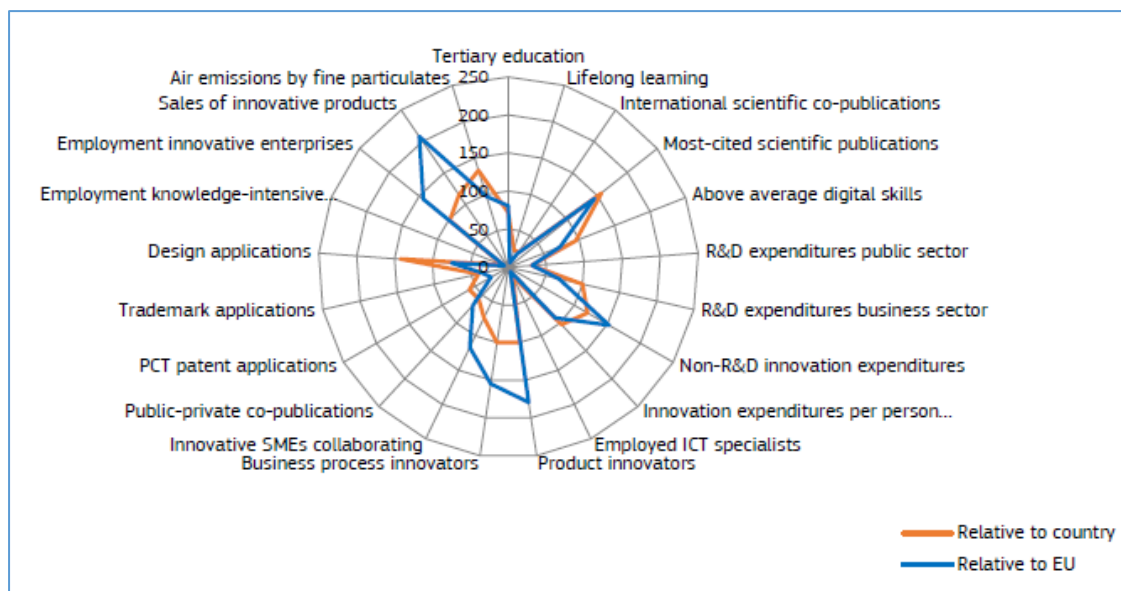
Tertiary education
Lifelong learning
International scientific co-publications
Most-cited scientific publications
Above average digital skills
R&D expenditures public sector
R&D expenditures business sector
Non-R&D innovation expenditures
Innovation expenditures per person...
Employed ICT specialists
Product innovators
Business process innovators
Innovative SMEs collaborating
Public-private co-publications
PCT patent applications
Trademark applications
Design applications
Employment knowledge-intensive...
Employment innovative enterprises
Sales of innovative products
Air emissions by fine particulates

250
200
150
100
50
0

Relative to country
Relative to EU